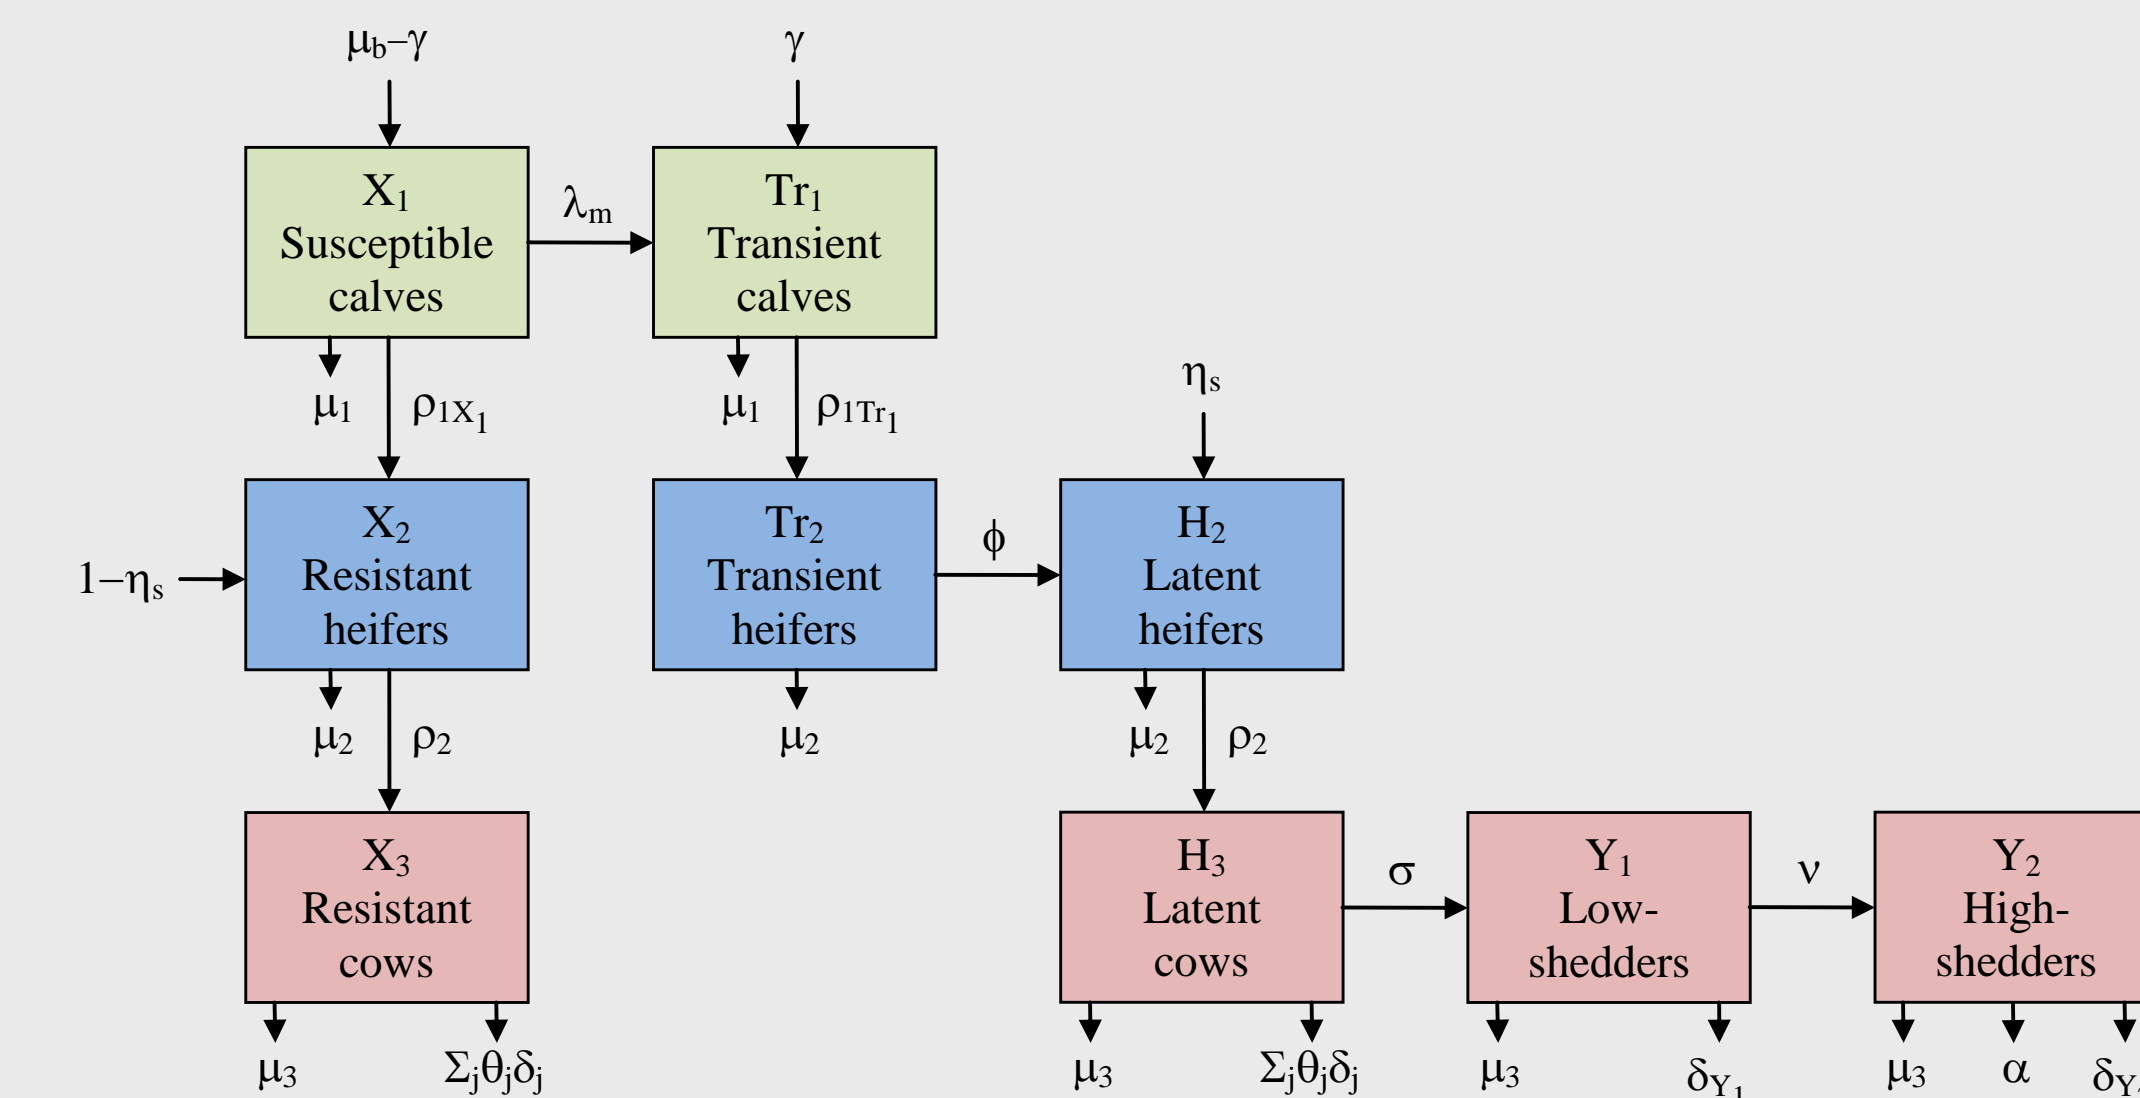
$\mu_b - \gamma$

$\gamma$

$X_1$
Susceptible calves

$\lambda_m$

$Tr_1$
Transient calves

$\mu_1$ $\rho_{1X_1}$

$\mu_1$ $\rho_{1Tr_1}$

$\eta_s$

$1-\eta_s$

$X_2$
Resistant heifers

$Tr_2$
Transient heifers

$\phi$

$H_2$
Latent heifers

$\mu_2$ $\rho_2$

$\mu_2$

$\mu_2$ $\rho_2$

$X_3$
Resistant cows

$H_3$
Latent cows

$\sigma$

$Y_1$
Low-shedders

$\nu$

$Y_2$
High-shedders

$\mu_3$ $\Sigma_j\theta_j\delta_j$

$\mu_3$ $\Sigma_j\theta_j\delta_j$

$\mu_3$ $\delta_{Y_1}$

$\mu_3$ $\alpha$ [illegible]